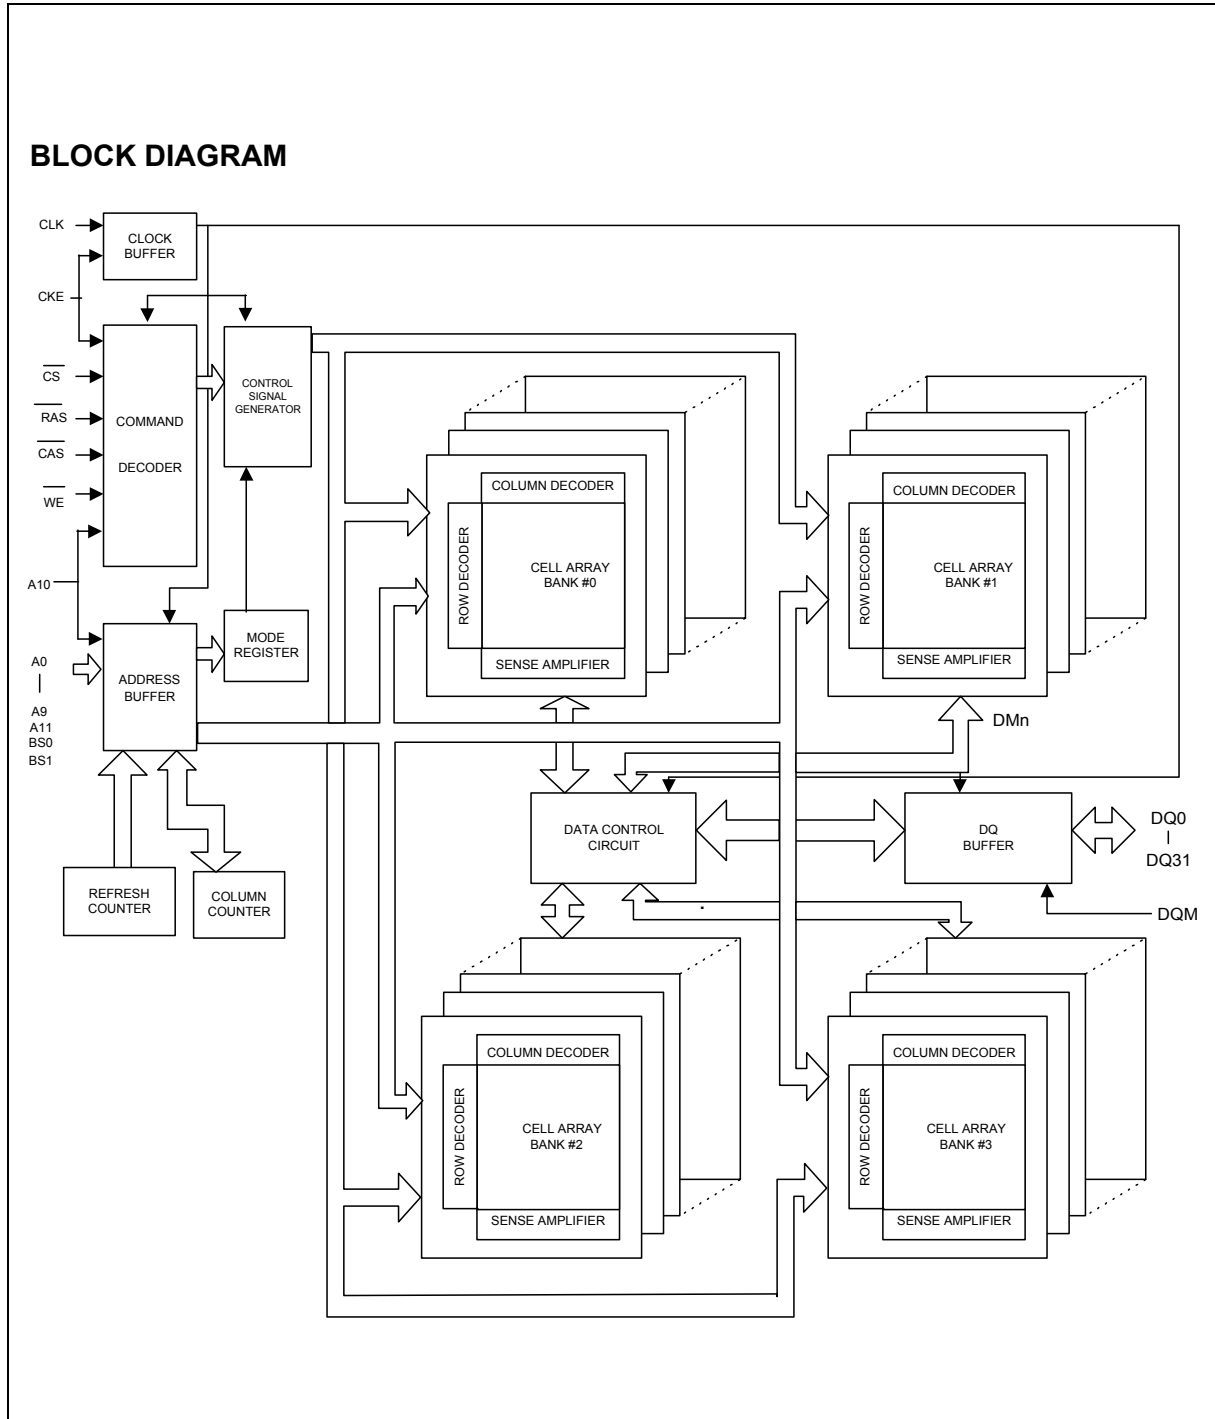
BLOCK DIAGRAM

CLK

CLOCK BUFFER

CKE

$\overline{CS}$

$\overline{RAS}$

$\overline{CAS}$

$\overline{WE}$

COMMAND DECODER

CONTROL SIGNAL GENERATOR

A10

A0
|
A9
A11
BS0
BS1

ADDRESS BUFFER

MODE REGISTER

REFRESH COUNTER

COLUMN COUNTER

COLUMN DECODER
ROW DECODER
CELL ARRAY BANK #0
SENSE AMPLIFIER

COLUMN DECODER
ROW DECODER
CELL ARRAY BANK #1
SENSE AMPLIFIER

DMn

DATA CONTROL CIRCUIT

DQ BUFFER

DQ0
|
DQ31

DQM

COLUMN DECODER
ROW DECODER
CELL ARRAY BANK #2
SENSE AMPLIFIER

COLUMN DECODER
ROW DECODER
CELL ARRAY BANK #3
SENSE AMPLIFIER